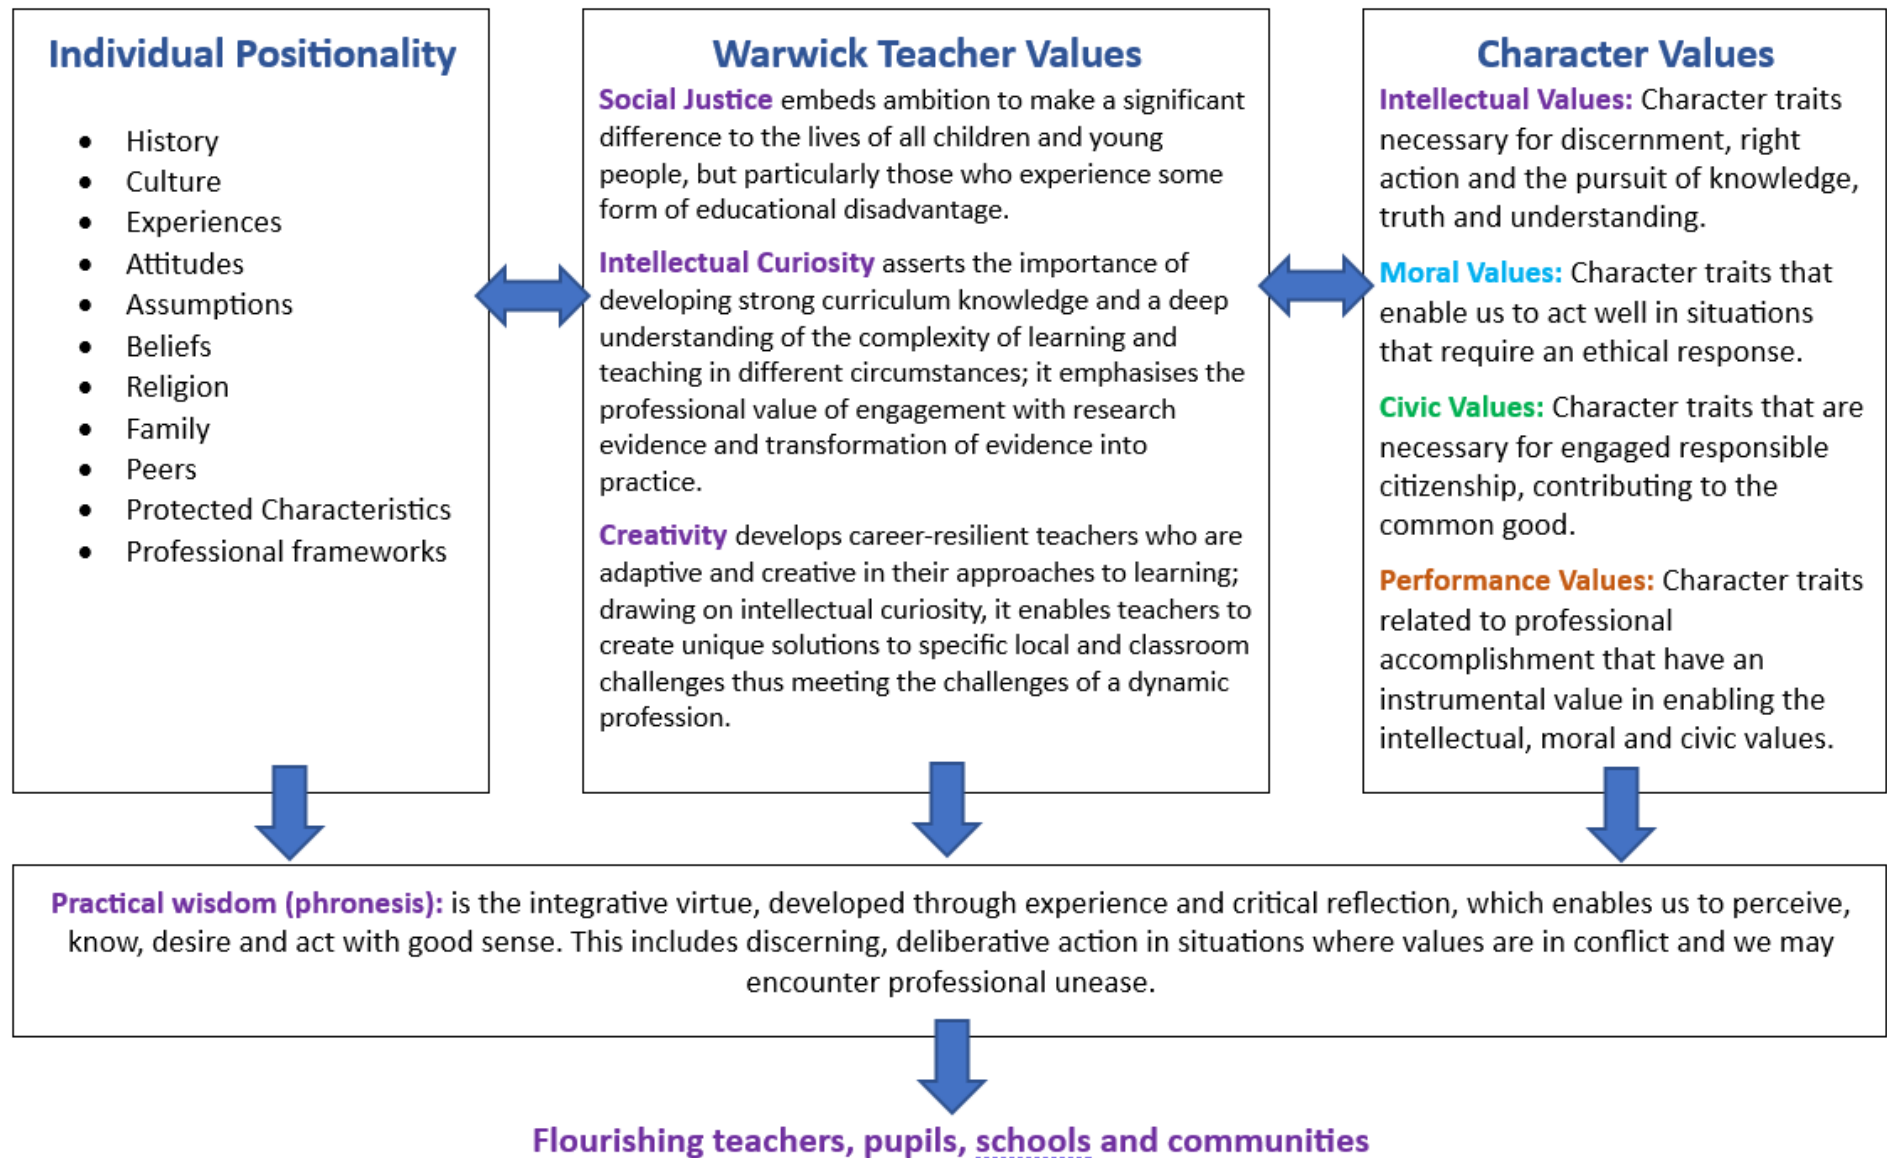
Individual Positionality

- History
- Culture
- Experiences
- Attitudes
- Assumptions
- Beliefs
- Religion
- Family
- Peers
- Protected Characteristics
- Professional frameworks

Warwick Teacher Values

Social Justice embeds ambition to make a significant difference to the lives of all children and young people, but particularly those who experience some form of educational disadvantage.

Intellectual Curiosity asserts the importance of developing strong curriculum knowledge and a deep understanding of the complexity of learning and teaching in different circumstances; it emphasises the professional value of engagement with research evidence and transformation of evidence into practice.

Creativity develops career-resilient teachers who are adaptive and creative in their approaches to learning; drawing on intellectual curiosity, it enables teachers to create unique solutions to specific local and classroom challenges thus meeting the challenges of a dynamic profession.

Character Values

Intellectual Values: Character traits necessary for discernment, right action and the pursuit of knowledge, truth and understanding.

Moral Values: Character traits that enable us to act well in situations that require an ethical response.

Civic Values: Character traits that are necessary for engaged responsible citizenship, contributing to the common good.

Performance Values: Character traits related to professional accomplishment that have an instrumental value in enabling the intellectual, moral and civic values.

Practical wisdom (phronesis): is the integrative virtue, developed through experience and critical reflection, which enables us to perceive, know, desire and act with good sense. This includes discerning, deliberative action in situations where values are in conflict and we may encounter professional unease.

Flourishing teachers, pupils, schools and communities